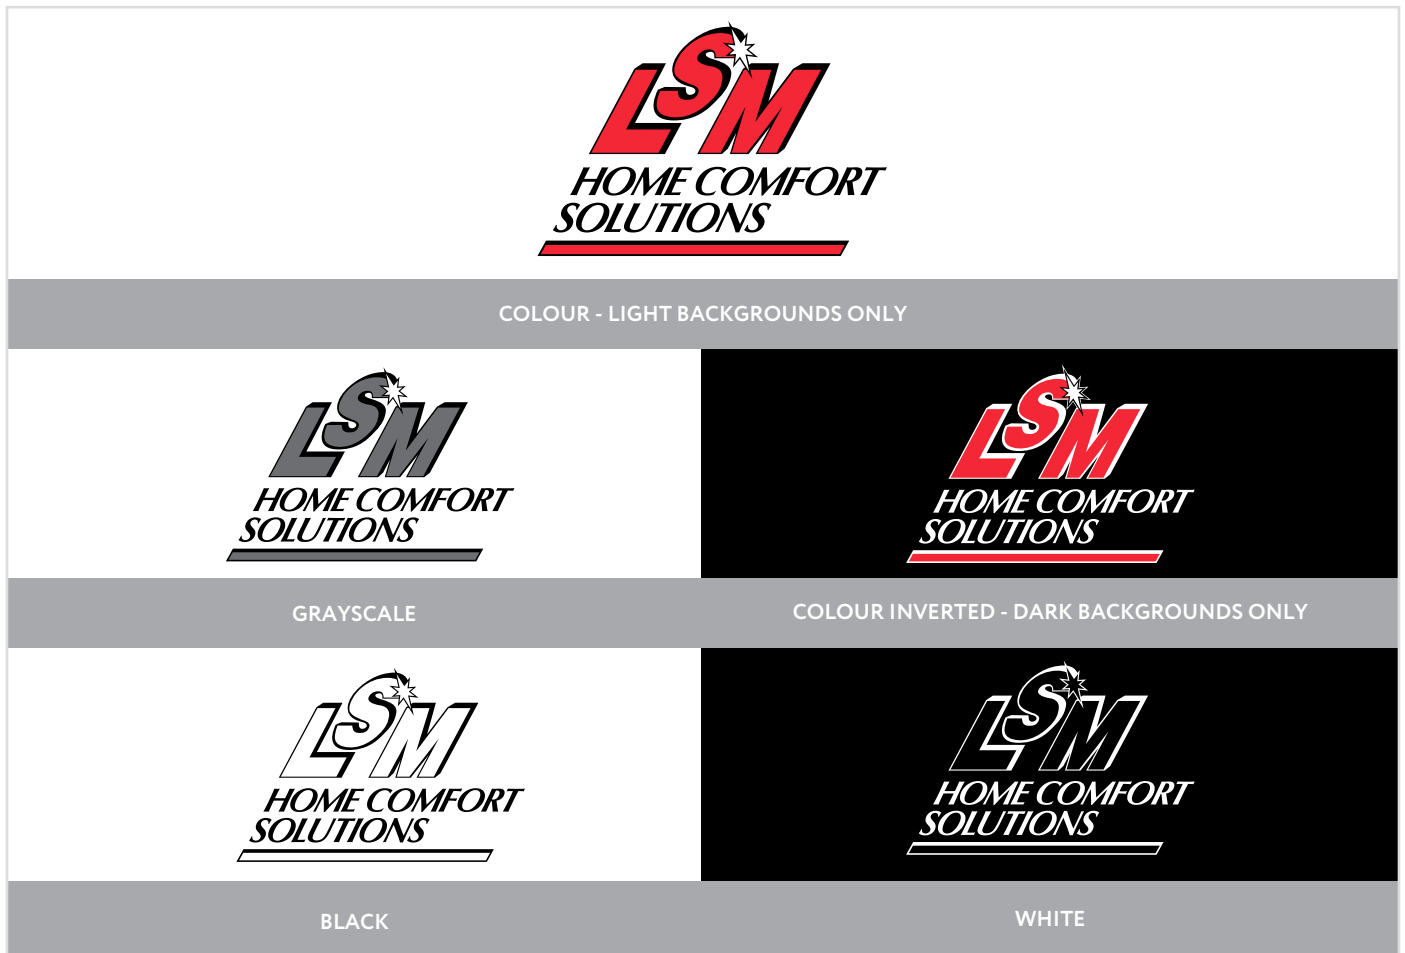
LSM
HOME COMFORT SOLUTIONS

COLOUR - LIGHT BACKGROUNDS ONLY

LSM
HOME COMFORT SOLUTIONS

LSM
HOME COMFORT SOLUTIONS

GRAYSCALE

COLOUR INVERTED - DARK BACKGROUNDS ONLY

LSM
HOME COMFORT SOLUTIONS

LSM
HOME COMFORT SOLUTIONS

BLACK

WHITE